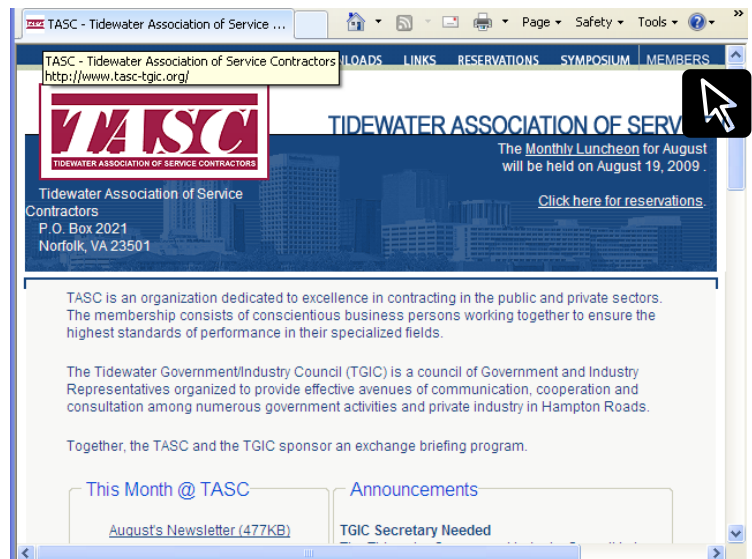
TASC - Tidewater Association of Service ...

Page ▾ Safety ▾ Tools ▾

TASC - Tidewater Association of Service Contractors
http://www.tasc-tgic.org/

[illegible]LOADS LINKS RESERVATIONS SYMPOSIUM MEMBERS

TASC
TIDEWATER ASSOCIATION OF SERVICE CONTRACTORS

TIDEWATER ASSOCIATION OF SERV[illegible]

The Monthly Luncheon for August will be held on August 19, 2009 .

Click here for reservations.

Tidewater Association of Service Contractors
P.O. Box 2021
Norfolk, VA 23501

TASC is an organization dedicated to excellence in contracting in the public and private sectors. The membership consists of conscientious business persons working together to ensure the highest standards of performance in their specialized fields.

The Tidewater Government/Industry Council (TGIC) is a council of Government and Industry Representatives organized to provide effective avenues of communication, cooperation and consultation among numerous government activities and private industry in Hampton Roads.

Together, the TASC and the TGIC sponsor an exchange briefing program.

This Month @ TASC

August's Newsletter (477KB)

Announcements

TGIC Secretary Needed

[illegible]